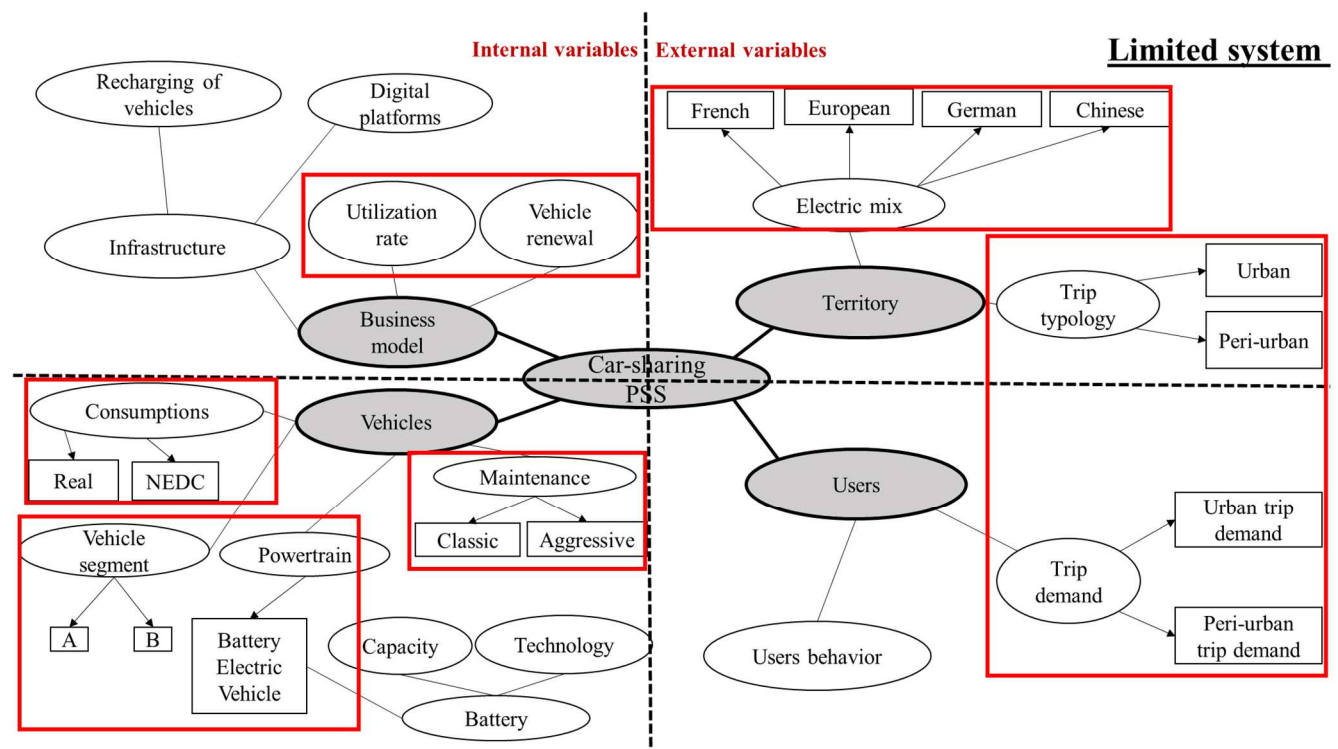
Internal variables External variables

Limited system

Recharging of vehicles

Digital platforms

Infrastructure

Utilization rate

Vehicle renewal

Business model

French

European

German

Chinese

Electric mix

Territory

Trip typology

Urban

Peri-urban

Car-sharing PSS

Consumptions

Real

NEDC

Vehicles

Maintenance

Classic

Aggressive

Users

Vehicle segment

A

B

Powertrain

Battery Electric Vehicle

Capacity

Technology

Battery

Users behavior

Trip demand

Urban trip demand

Peri-urban trip demand